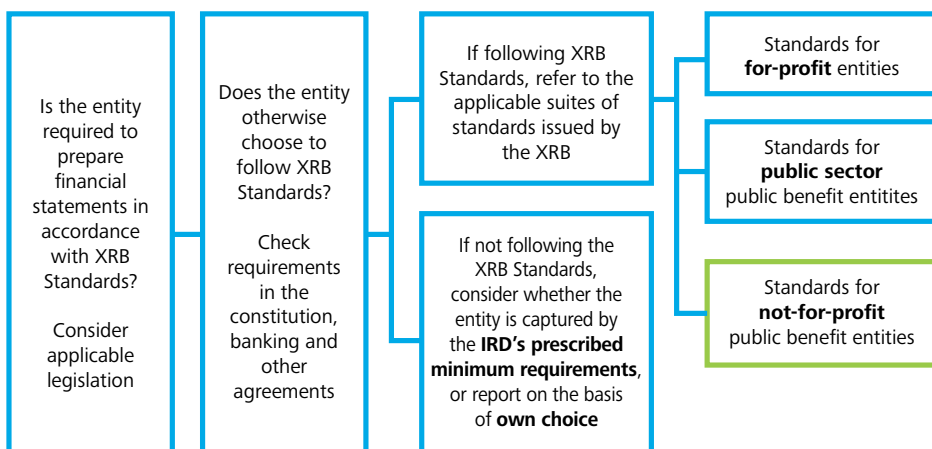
Is the entity required to prepare financial statements in accordance with XRB Standards?

Consider applicable legislation

Does the entity otherwise choose to follow XRB Standards?

Check requirements in the constitution, banking and other agreements

If following XRB Standards, refer to the applicable suites of standards issued by the XRB

If not following the XRB Standards, consider whether the entity is captured by the **IRD's prescribed minimum requirements**, or report on the basis of **own choice**

Standards for **for-profit** entities

Standards for **public sector** public benefit entitites

Standards for **not-for-profit** public benefit entities